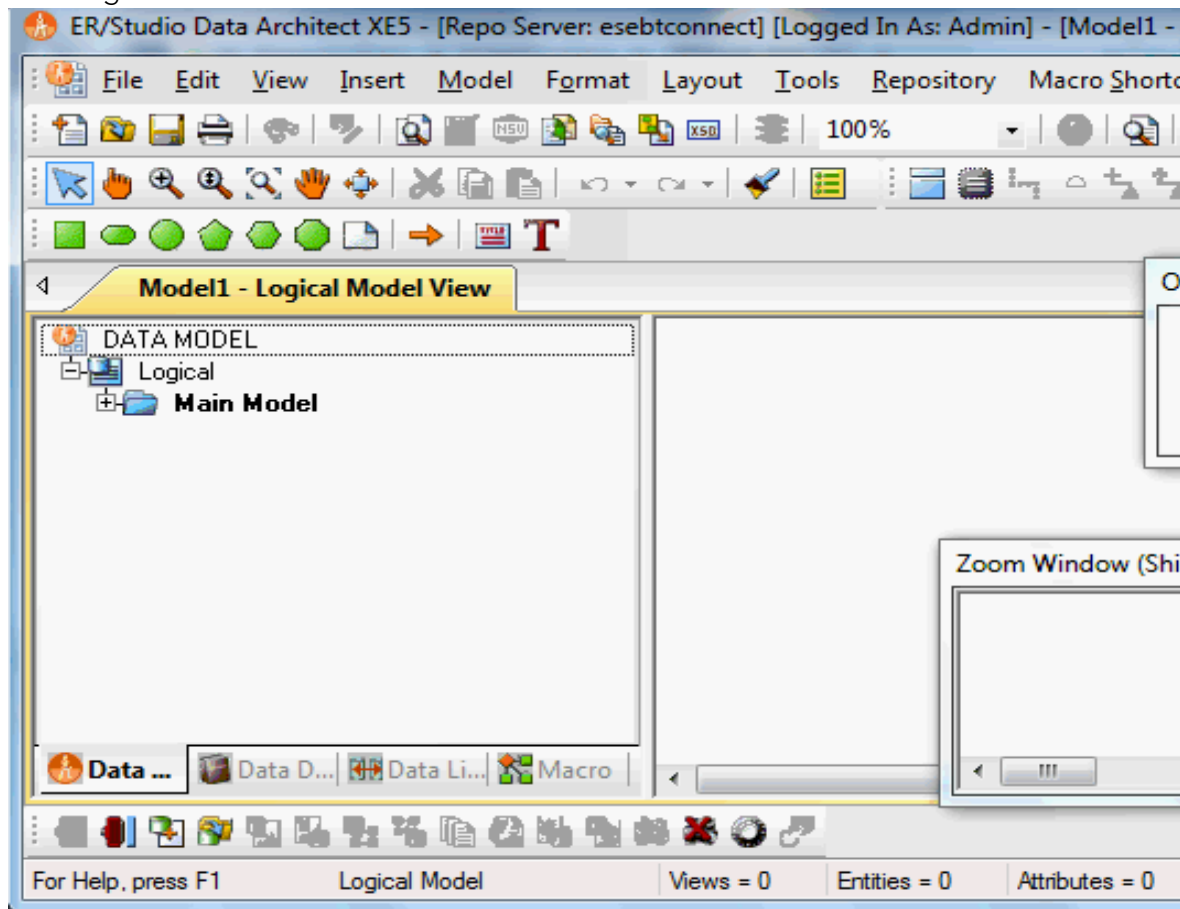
ER/Studio Data Architect XE5 - [Repo Server: esebtconnect] [Logged In As: Admin] - [Model1 -

File Edit View Insert Model Format Layout Tools Repository Macro Shortc

100%

Model1 - Logical Model View

O

DATA MODEL
Logical
Main Model

Zoom Window (Shi

Data ... Data D... Data Li... Macro

For Help, press F1 Logical Model Views = 0 Entities = 0 Attributes = 0